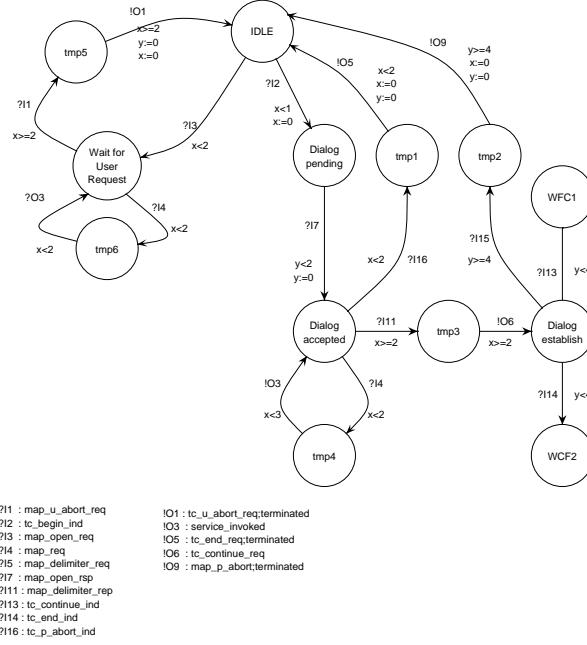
!O1
x>=2
y:=0
x:=0

IDLE

tmp5

!O9
y>=4
x:=0
y:=0

!O5
x<2
x:=0
y:=0

?I2
x<1
x:=0

?I1
x>=2

?I3
x<2

Wait for User Request

Dialog pending

tmp1

tmp2

WFC1

?O3

?I4
x<2

x<2

tmp6

?I7
y<2
y:=0

x<2

?I16

?I15
y>=4

?I13

y<

Dialog accepted

?I11
x>=2

tmp3

!O6
x>=2

Dialog establish

!O3
x<3

?I4
x<2

?I14

y<

tmp4

WCF2

?I1 : map_u_abort_req
?I2 : tc_begin_ind
?I3 : map_open_req
?I4 : map_req
?I5 : map_delimiter_req
?I7 : map_open_rsp
?I11 : map_delimiter_rep
?I13 : tc_continue_ind
?I14 : tc_end_ind
?I16 : tc_p_abort_ind

!O1 : tc_u_abort_req;terminated
!O3 : service_invoked
!O5 : tc_end_req;terminated
!O6 : tc_continue_req
!O9 : map_p_abort;terminated